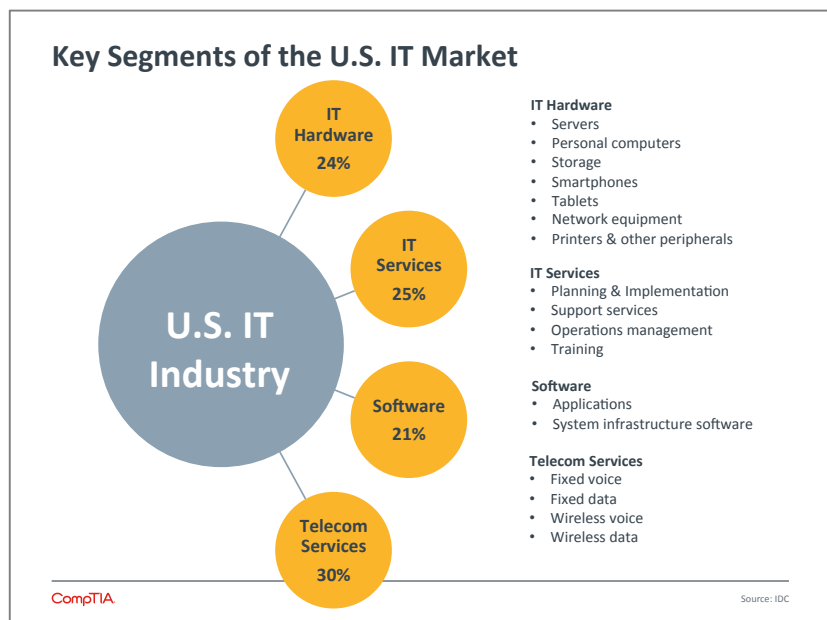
Key Segments of the U.S. IT Market

U.S. IT Industry

IT Hardware 24%

IT Services 25%

Software 21%

Telecom Services 30%

IT Hardware
- Servers
- Personal computers
- Storage
- Smartphones
- Tablets
- Network equipment
- Printers & other peripherals

IT Services
- Planning & Implementation
- Support services
- Operations management
- Training

Software
- Applications
- System infrastructure software

Telecom Services
- Fixed voice
- Fixed data
- Wireless voice
- Wireless data

CompTIA.

Source: IDC